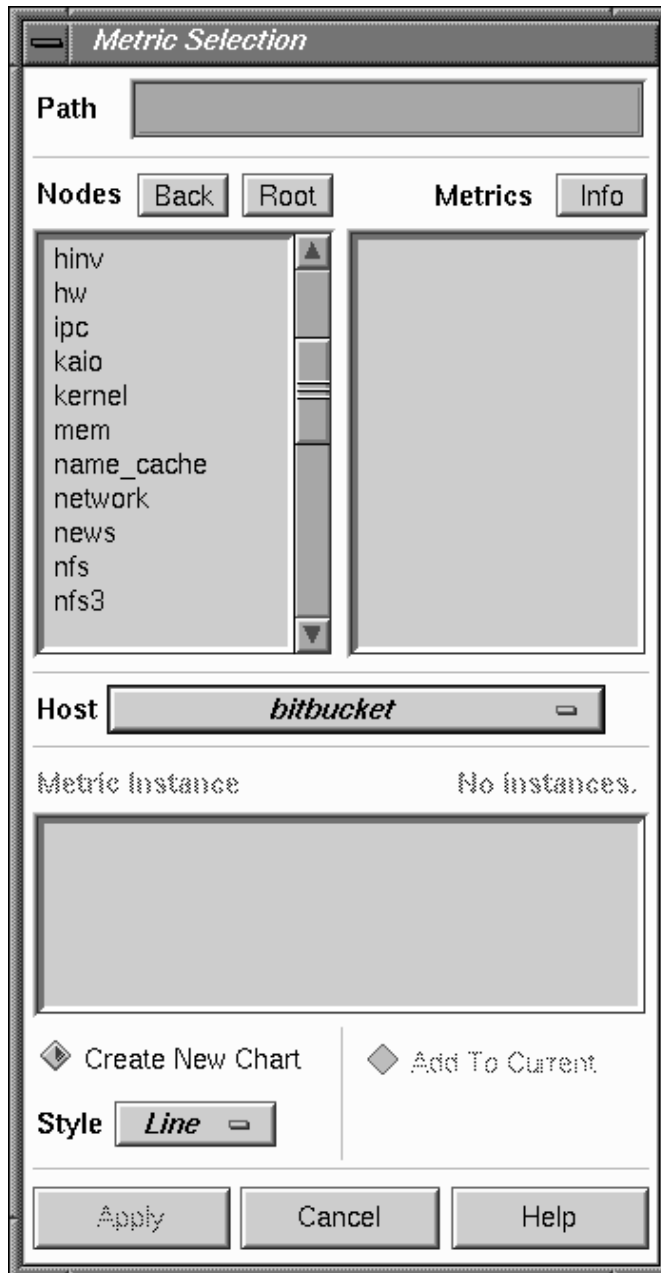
Metric Selection

Path

Nodes Back Root

Metrics Info

hinv
hw
ipc
kaio
kernel
mem
name_cache
network
news
nfs
nfs3

Host bitbucket

Metric Instance

No instances.

Create New Chart

Add To Current

Style Line

Apply Cancel Help